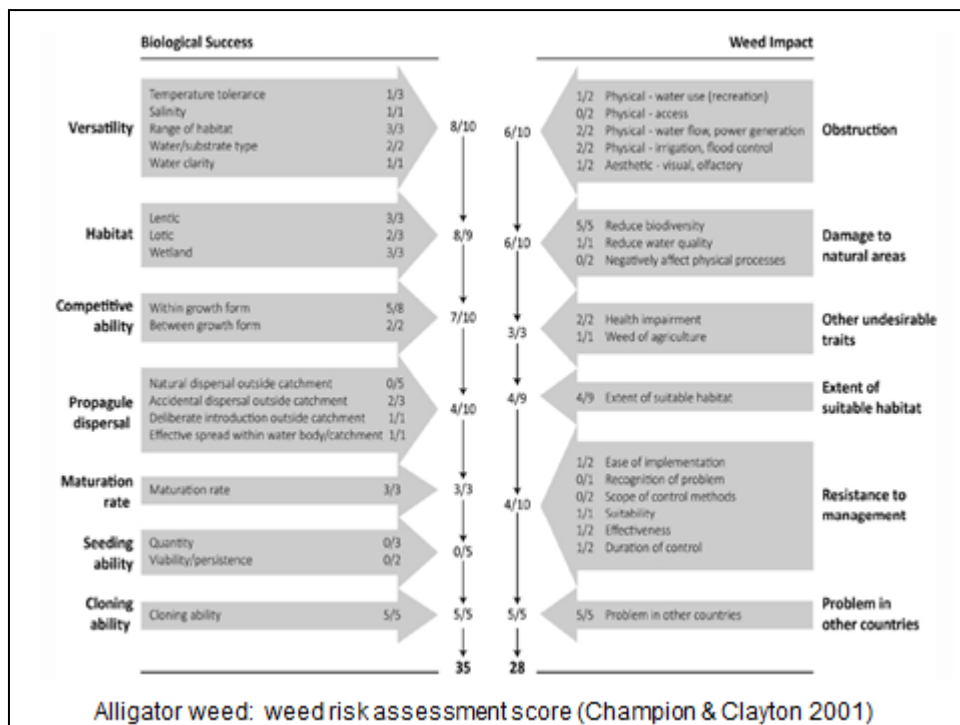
Biological Success

Weed Impact

Versatility
Temperature tolerance 1/3
Salinity 1/1
Range of habitat 3/3
Water/substrate type 2/2
Water clarity 1/1
8/10

Habitat
Lentic 3/3
Lotic 2/3
Wetland 3/3
8/9

Competitive ability
Within growth form 5/8
Between growth form 2/2
7/10

Propagule dispersal
Natural dispersal outside catchment 0/5
Accidental dispersal outside catchment 2/3
Deliberate introduction outside catchment 1/1
Effective spread within water body/catchment 1/1
4/10

Maturation rate
Maturation rate 3/3
3/3

Seeding ability
Quantity 0/3
Viability/persistence 0/2
0/5

Cloning ability
Cloning ability 5/5
5/5

35

6/10
1/2 Physical - water use (recreation)
0/2 Physical - access
2/2 Physical - water flow, power generation
2/2 Physical - irrigation, flood control
1/2 Aesthetic - visual, olfactory
Obstruction

6/10
5/5 Reduce biodiversity
1/1 Reduce water quality
0/2 Negatively affect physical processes
Damage to natural areas

3/3
2/2 Health impairment
1/1 Weed of agriculture
Other undesirable traits

4/9
4/9 Extent of suitable habitat
Extent of suitable habitat

4/10
1/2 Ease of implementation
0/1 Recognition of problem
0/2 Scope of control methods
1/1 Suitability
1/2 Effectiveness
1/2 Duration of control
Resistance to management

5/5
5/5 Problem in other countries
Problem in other countries

28

Alligator weed: weed risk assessment score (Champion & Clayton 2001)